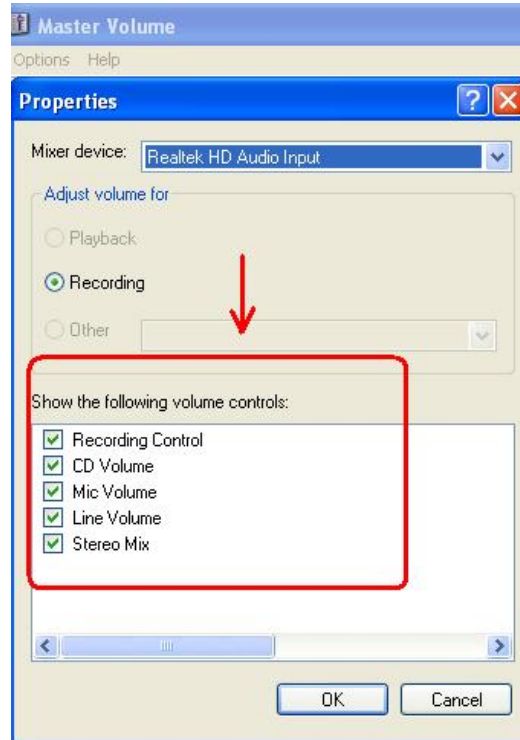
Master Volume

Options Help

Properties

Mixer device: Realtek HD Audio Input

Adjust volume for

Playback

Recording

Other

Show the following volume controls:

Recording Control

CD Volume

Mic Volume

Line Volume

Stereo Mix

OK

Cancel